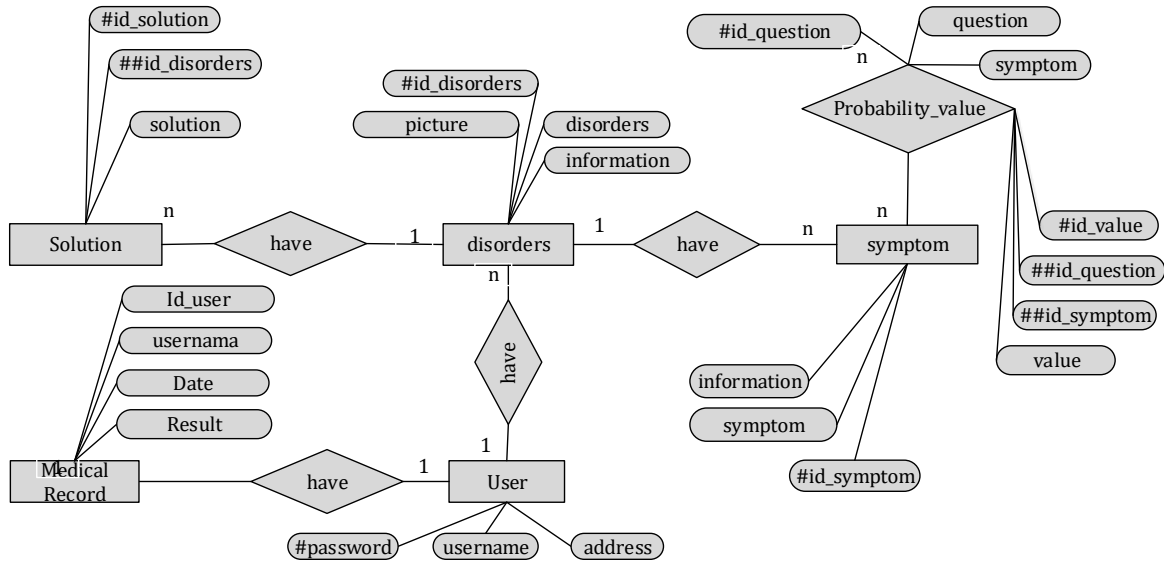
#id_solution
##id_disorders
solution
#id_disorders
picture
disorders
information
#id_question
question
symptom
n
Probability_value
n
Solution
have
1
disorders
1
have
n
symptom
n
n
#id_value
##id_question
##id_symptom
value
Id_user
usernama
Date
Result
have
information
symptom
#id_symptom
1
Medical Record
have
1
User
#password
username
address